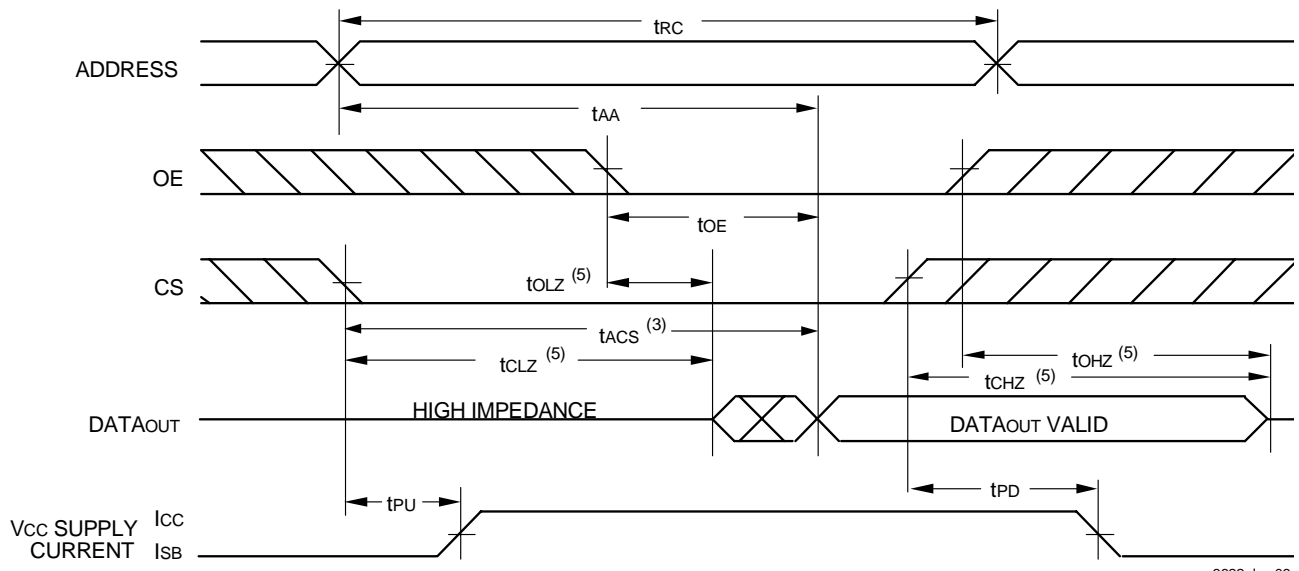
$t_{RC}$

ADDRESS

$t_{AA}$

OE

$t_{OE}$

CS

$t_{OLZ}$ $^{(5)}$

$t_{ACS}$ $^{(3)}$

$t_{CLZ}$ $^{(5)}$

$t_{OHZ}$ $^{(5)}$

$t_{CHZ}$ $^{(5)}$

DATAOUT

HIGH IMPEDANCE

DATAOUT VALID

$t_{PU}$

$t_{PD}$

VCC SUPPLY CURRENT

ICC

ISB

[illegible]